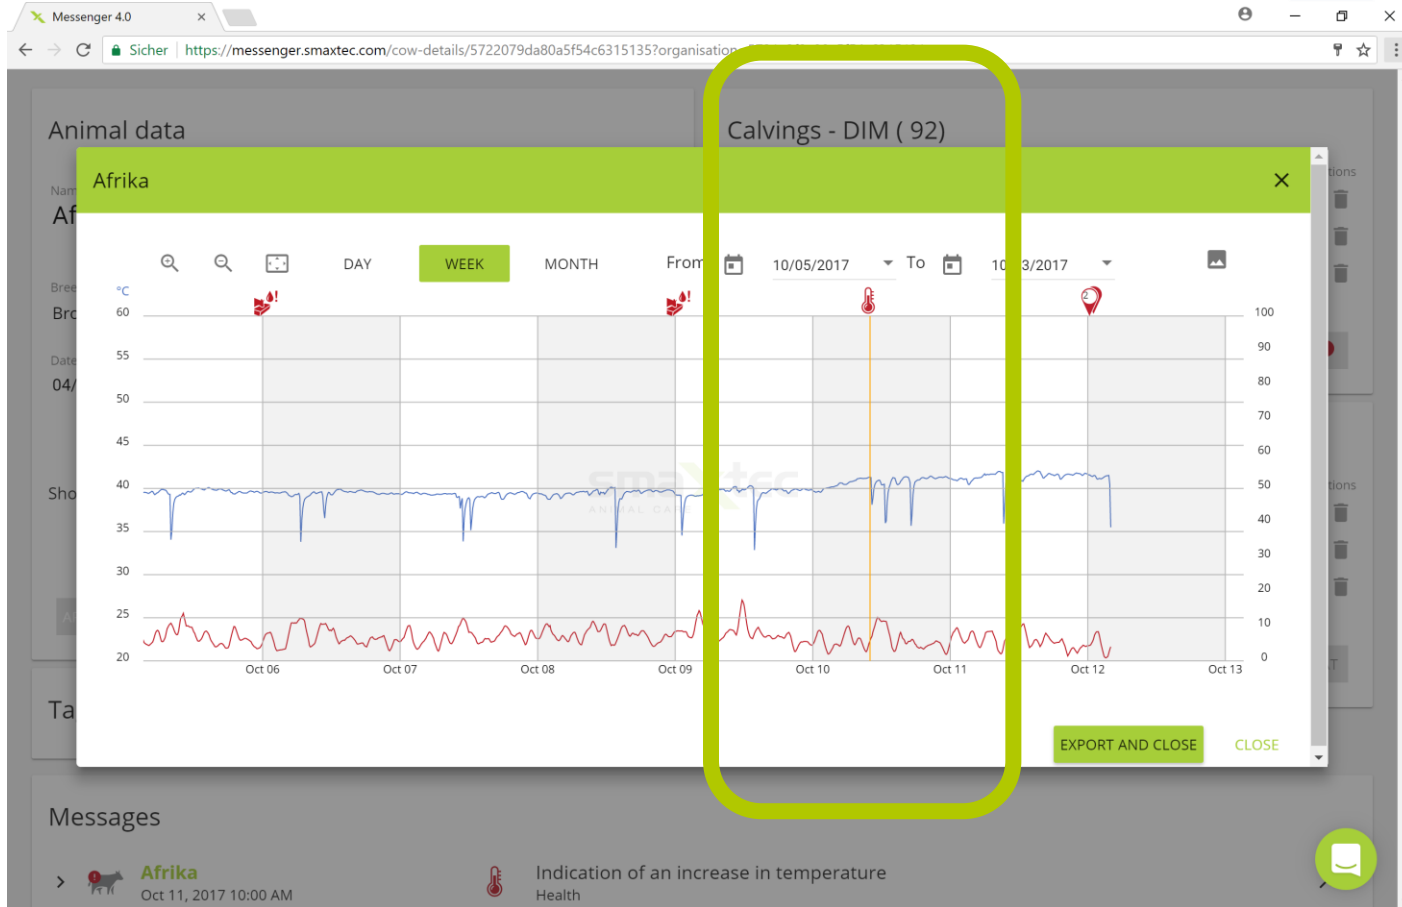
Messenger 4.0

Sicher https://messenger.smaxtec.com/cow-details/5722079da80a5f54c6315135?organisation

Animal data

Calvings - DIM ( 92)

Nam
Af
Bree
Bro
Date
04/
Sho
Ta

tions
tions

Afrika

DAY WEEK MONTH From 10/05/2017 To 10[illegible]3/2017

°C

| 60 | 55 | 50 | 45 | 40 | 35 | 30 | 25 | 20 |

| 100 | 90 | 80 | 70 | 60 | 50 | 40 | 30 | 20 | 10 | 0 |

Oct 06 Oct 07 Oct 08 Oct 09 Oct 10 Oct 11 Oct 12 Oct 13

smaxtec
ANIMAL CARE

EXPORT AND CLOSE CLOSE

Messages

Afrika
Oct 11, 2017 10:00 AM

Indication of an increase in temperature
Health